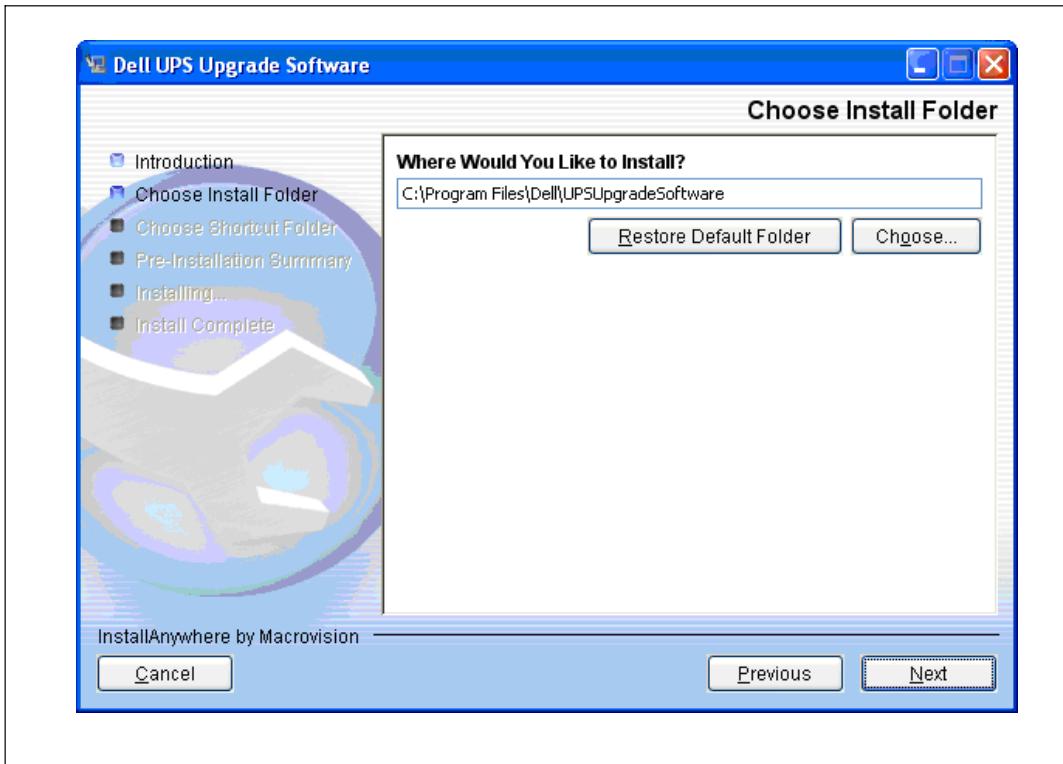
Dell UPS Upgrade Software

Choose Install Folder

Introduction
Choose Install Folder
Choose Shortcut Folder
Pre-Installation Summary
Installing...
Install Complete

Where Would You Like to Install?

C:\Program Files\Dell\UPSUpgradeSoftware

Restore Default Folder

Choose...

InstallAnywhere by Macrovision

Cancel

Previous

Next